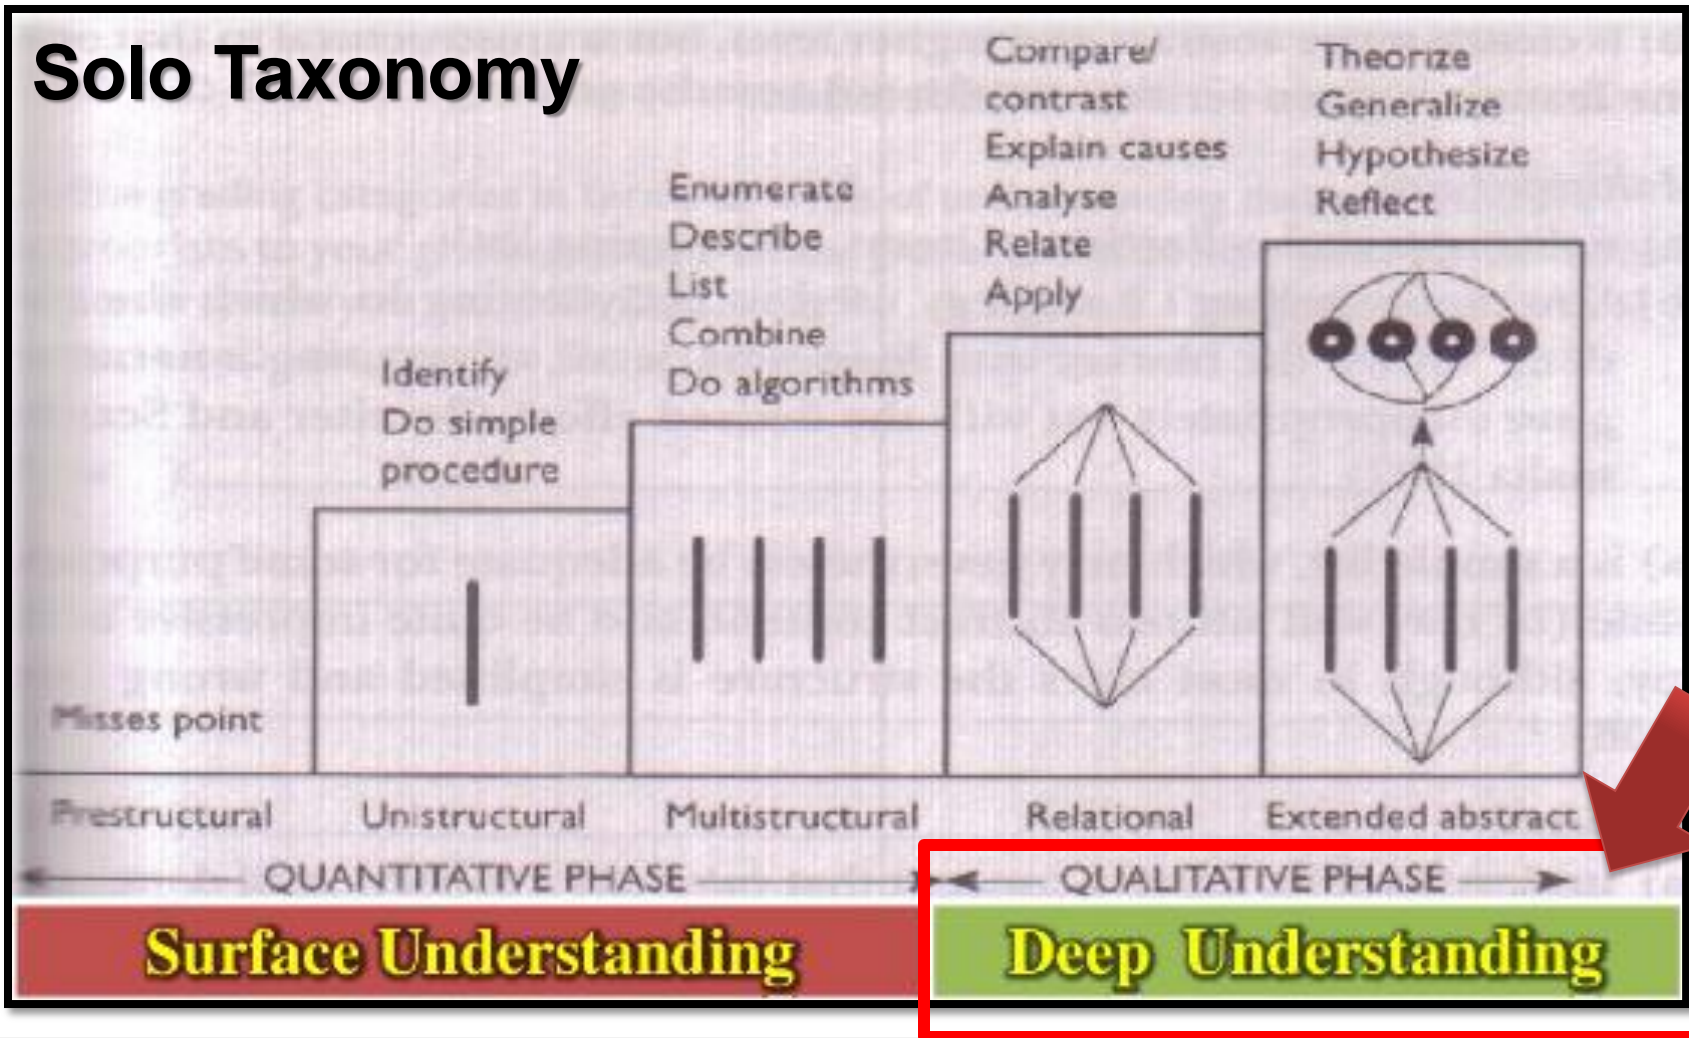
Solo Taxonomy

Compare/ contrast
Explain causes
Analyse
Relate
Apply

Theorize
Generalize
Hypothesize
Reflect

Enumerate
Describe
List
Combine
Do algorithms

Identify
Do simple procedure

Misses point

Prestructural
Unistructural
Multistructural
Relational
Extended abstract

QUANTITATIVE PHASE
QUALITATIVE PHASE

Surface Understanding
Deep Understanding